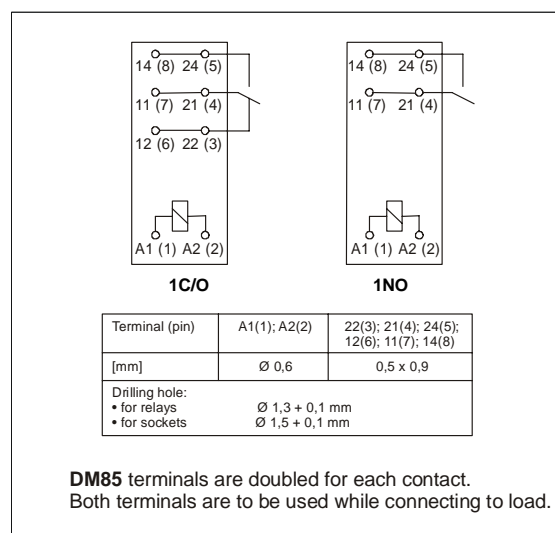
14 (8) 24 (5)
11 (7) 21 (4)
12 (6) 22 (3)
A1 (1) A2 (2)

1C/O

14 (8) 24 (5)
11 (7) 21 (4)
A1 (1) A2 (2)

1NO

| Terminal (pin) | A1(1); A2(2) | 22(3); 21(4); 24(5); 12(6); 11(7); 14(8) |
|---|---|---|
| [mm] | Ø 0,6 | 0,5 x 0,9 |
| Drilling hole: • for relays Ø 1,3 + 0,1 mm • for sockets Ø 1,5 + 0,1 mm | | |

**DM85** terminals are doubled for each contact.
Both terminals are to be used while connecting to load.